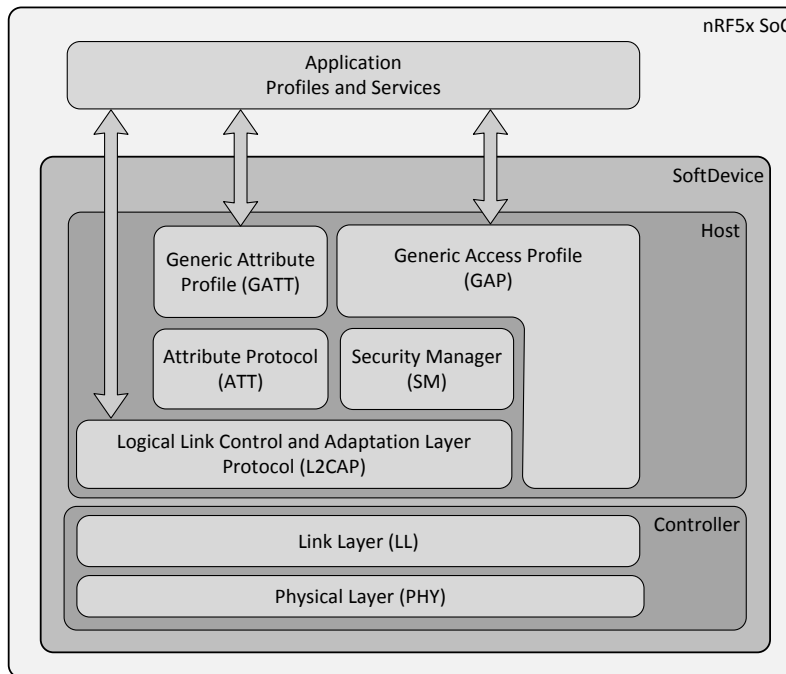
nRF5x SoC

Application
Profiles and Services

SoftDevice

Host

Generic Attribute Profile (GATT)

Generic Access Profile (GAP)

Attribute Protocol (ATT)

Security Manager (SM)

Logical Link Control and Adaptation Layer Protocol (L2CAP)

Controller

Link Layer (LL)

Physical Layer (PHY)